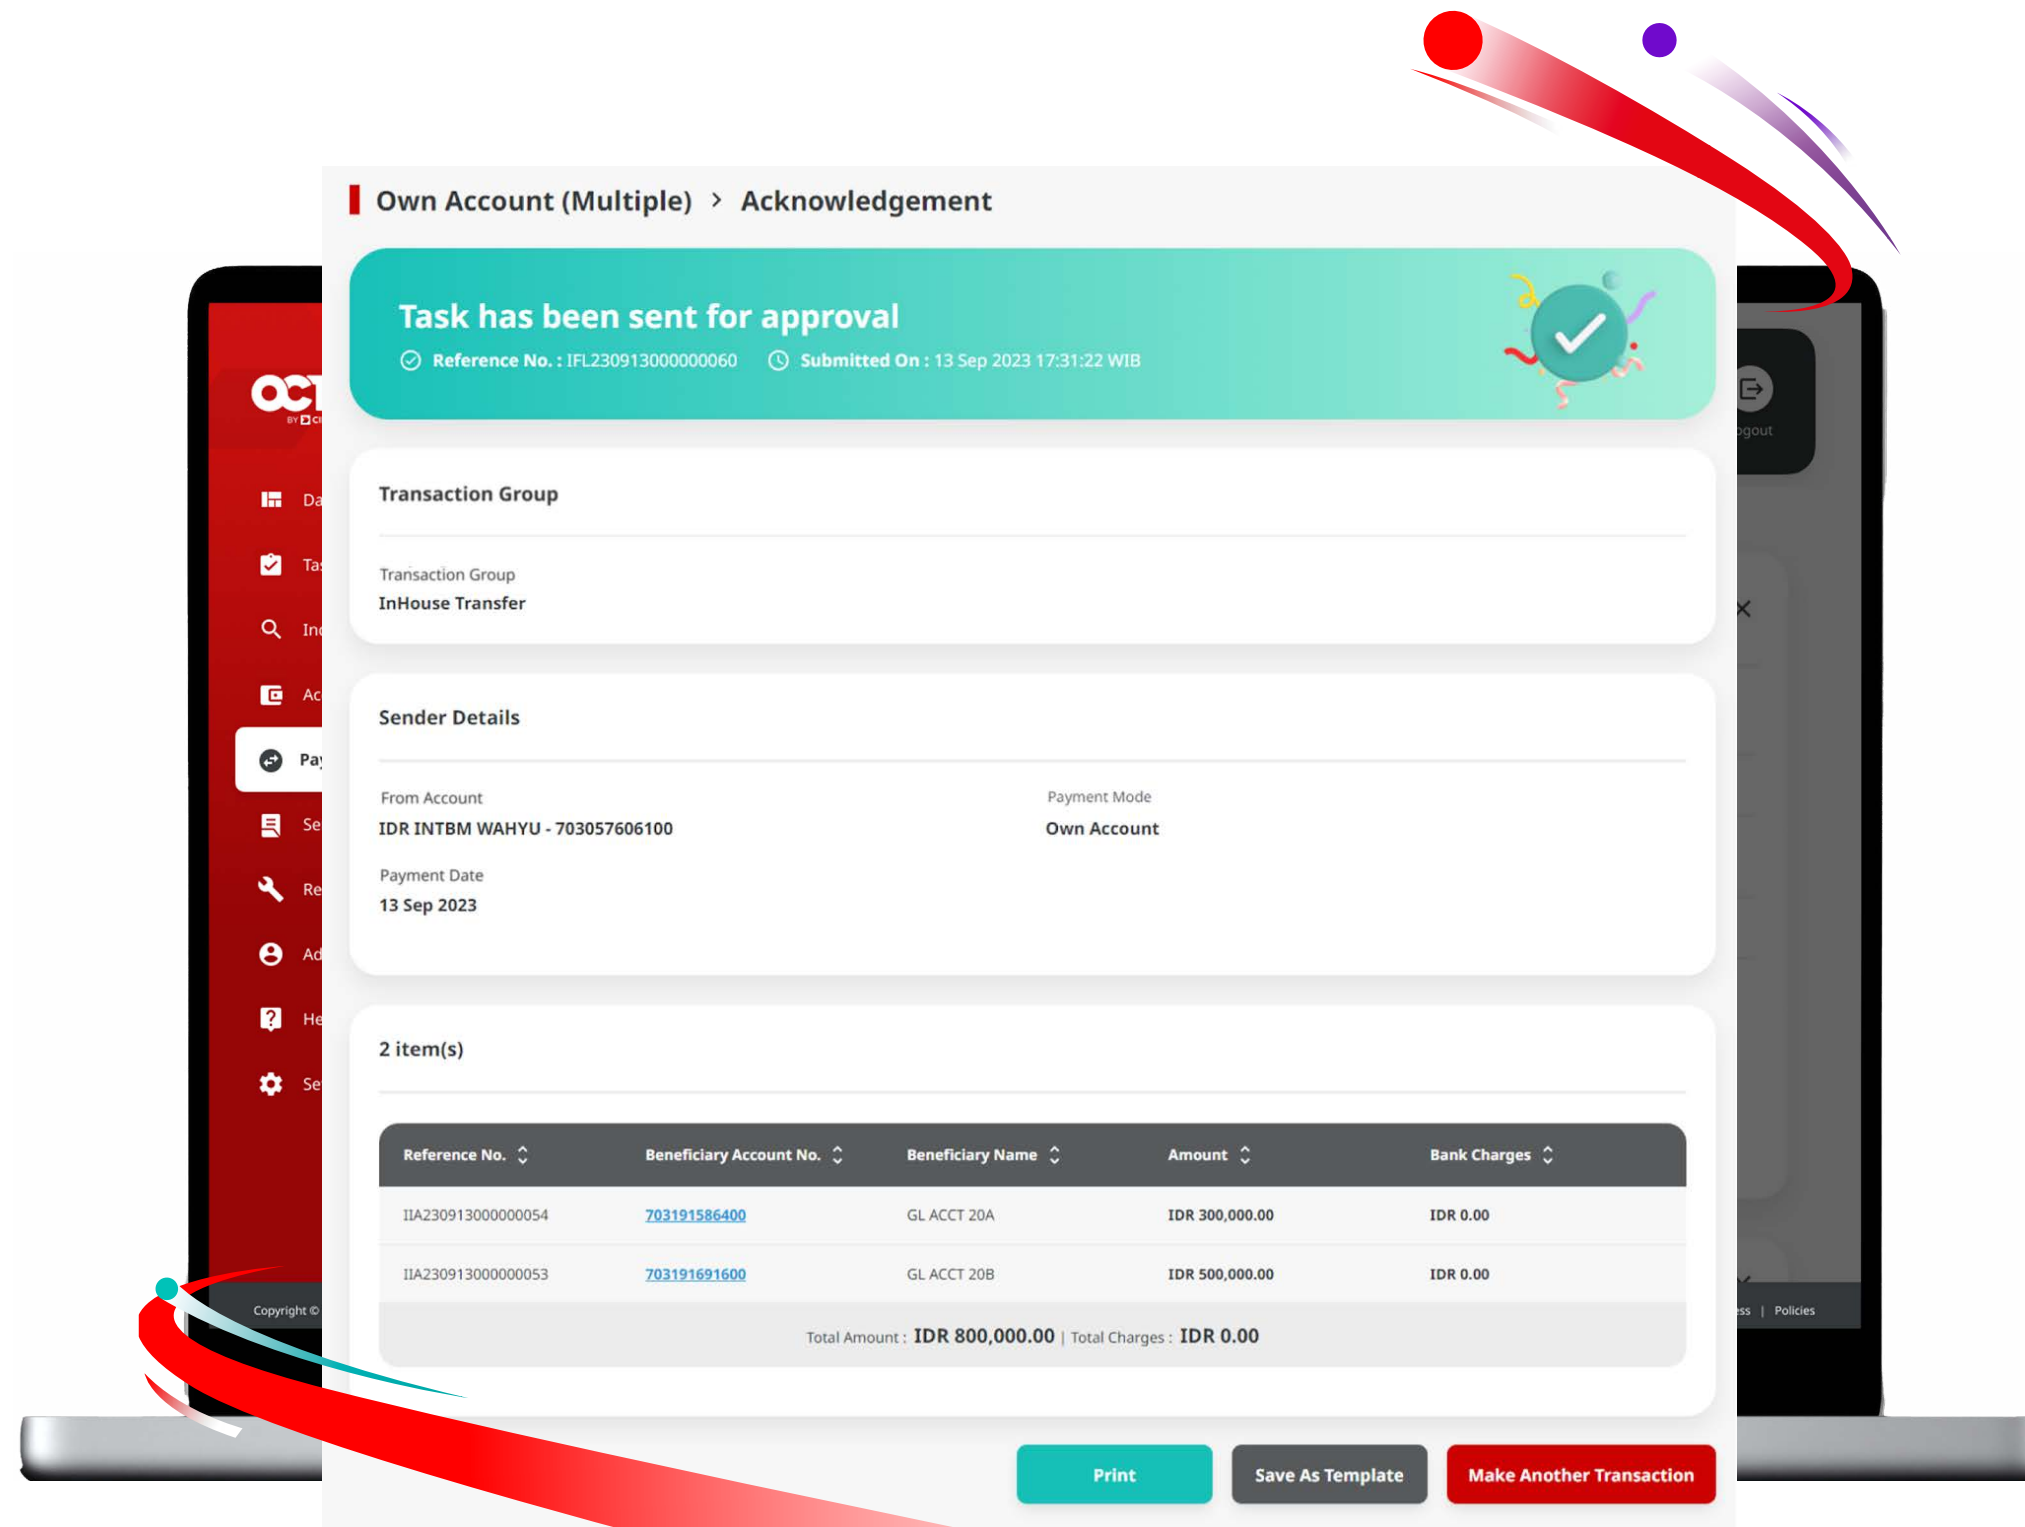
OCT

Da
Ta
In
Ac
Pa
Se
Re
Ad
He
Se

Copyright ©

Own Account (Multiple) > Acknowledgement

Task has been sent for approval

Reference No. : IFL230913000000060   Submitted On : 13 Sep 2023 17:31:22 WIB

ogout

Transaction Group

Transaction Group
InHouse Transfer

Sender Details

From Account
IDR INTBM WAHYU - 703057606100

Payment Mode
Own Account

Payment Date
13 Sep 2023

2 item(s)

| Reference No. | Beneficiary Account No. | Beneficiary Name | Amount | Bank Charges |
|---|---|---|---|---|
| IIA230913000000054 | 703191586400 | GL ACCT 20A | IDR 300,000.00 | IDR 0.00 |
| IIA230913000000053 | 703191691600 | GL ACCT 20B | IDR 500,000.00 | IDR 0.00 |

Total Amount : IDR 800,000.00 | Total Charges : IDR 0.00

ss | Policies

Print   Save As Template   Make Another Transaction